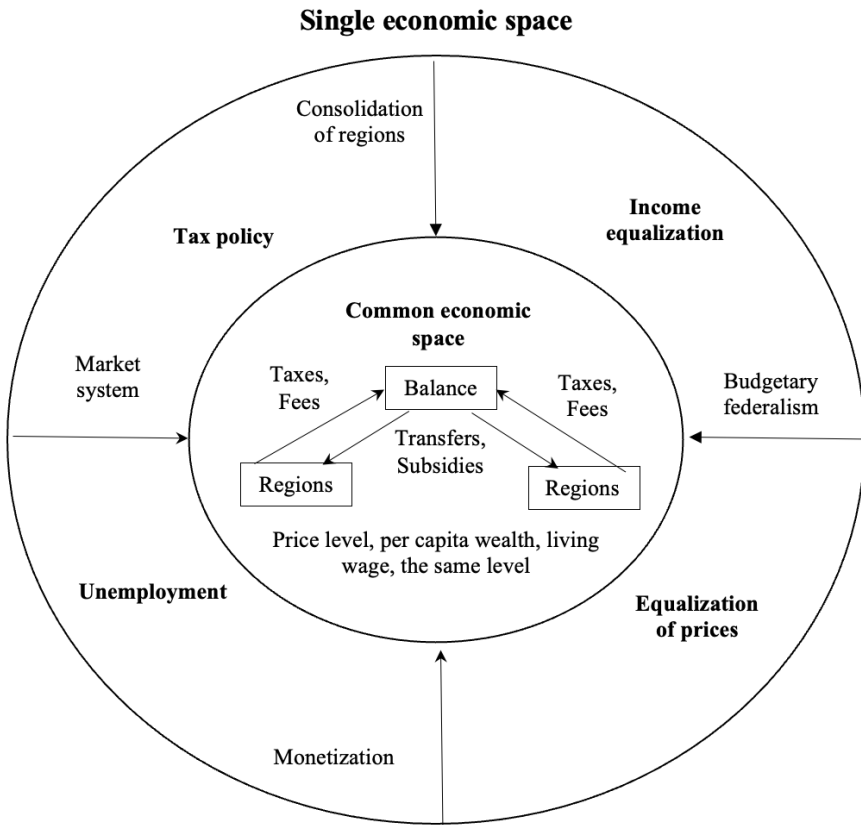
Single economic space

Consolidation of regions

Tax policy

Income equalization

Common economic space

Market system

Taxes, Fees

Balance

Taxes, Fees

Budgetary federalism

Transfers, Subsidies

Regions

Regions

Price level, per capita wealth, living wage, the same level

Unemployment

Equalization of prices

Monetization